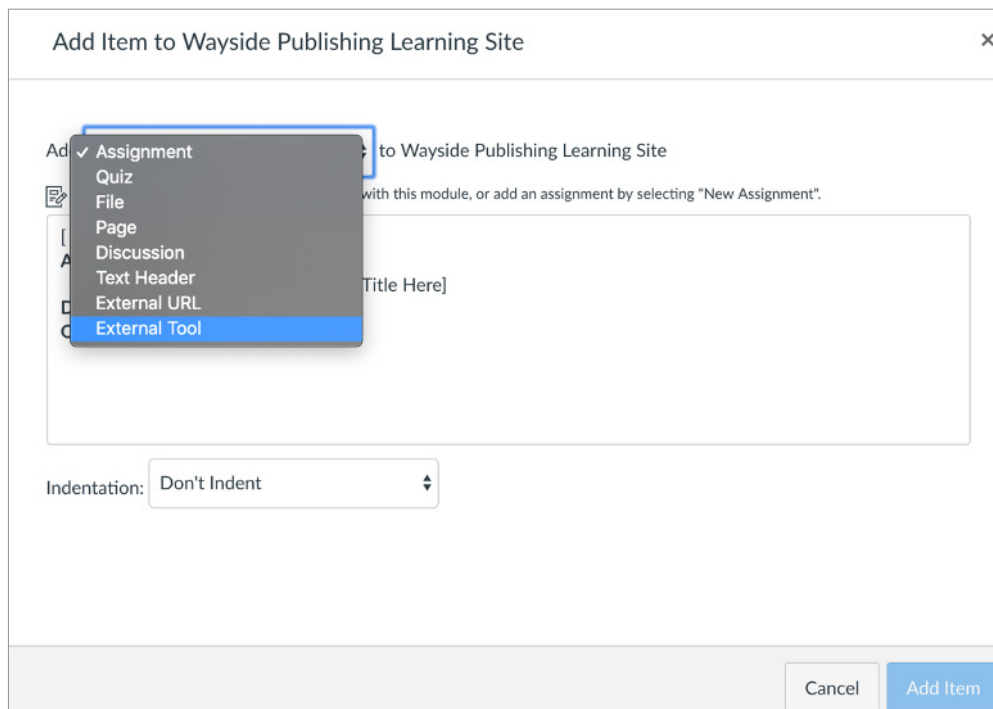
Add Item to Wayside Publishing Learning Site

×

Ad

✓ Assignment
Quiz
File
Page
Discussion
Text Header
External URL
External Tool

to Wayside Publishing Learning Site

with this module, or add an assignment by selecting "New Assignment".

[
A

Title Here]

D
C

Indentation: Don't Indent

Cancel

Add Item